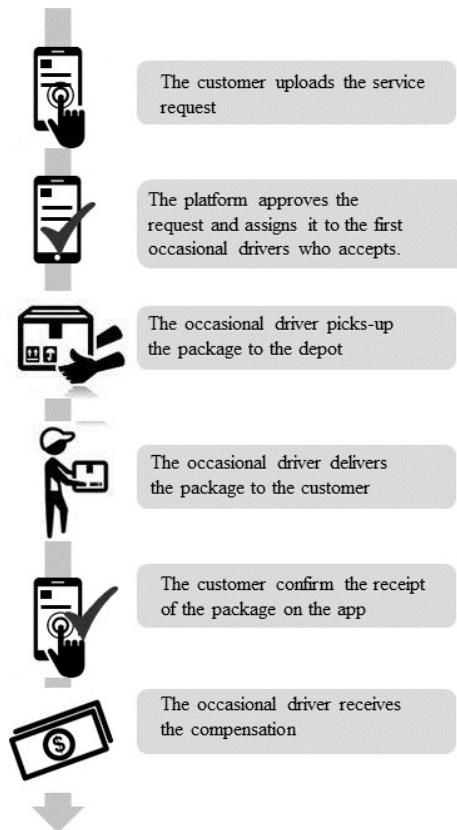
The customer uploads the service request

The platform approves the request and assigns it to the first occasional drivers who accepts.

The occasional driver picks-up the package to the depot

The occasional driver delivers the package to the customer

The customer confirm the receipt of the package on the app

The occasional driver receives the compensation